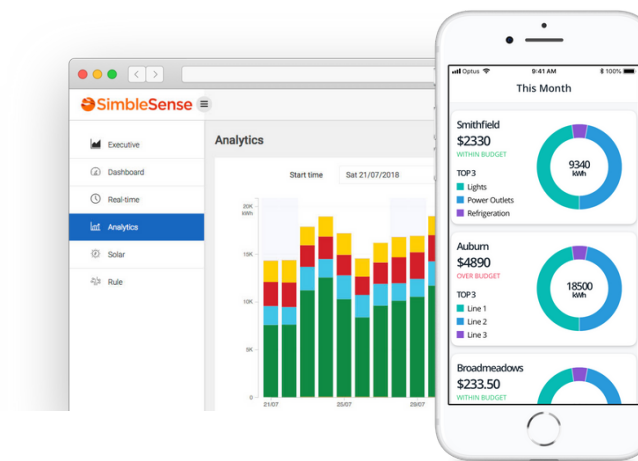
SimbleSense

Executive
Dashboard
Real-time
Analytics
Solar
Rule

Analytics

Start time
Sat 21/07/2018

20K kWh
15K
10K
5K
0

21/07
25/07
29/07

Optus
9:41 AM
100%

This Month

Smithfield
$2330
WITHIN BUDGET
TOP 3
Lights
Power Outlets
Refrigeration
9340 kWh

Auburn
$4890
OVER BUDGET
TOP 3
Line 1
Line 2
Line 3
18500 kWh

Broadmeadows
$233.50
WITHIN BUDGET